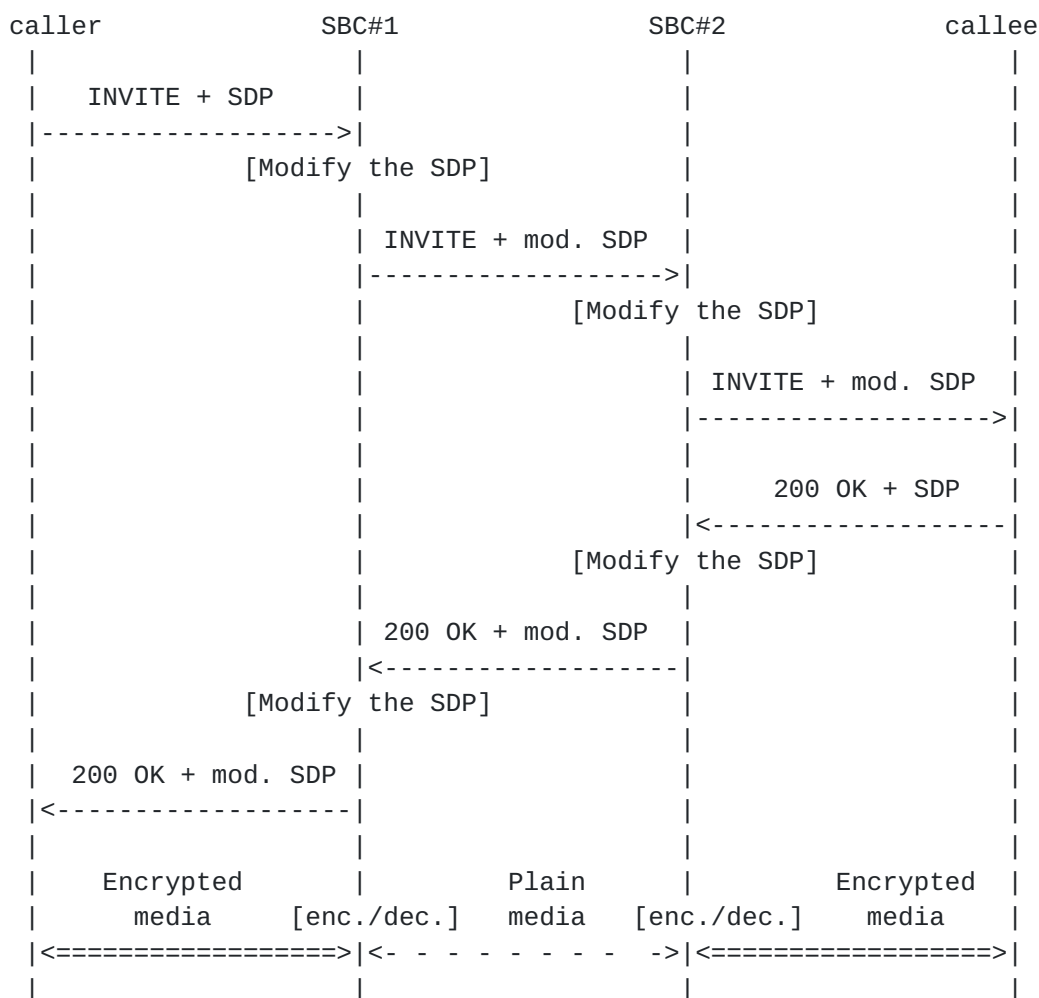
caller SBC#1 SBC#2 callee

INVITE + SDP

[Modify the SDP]

INVITE + mod. SDP

[Modify the SDP]

INVITE + mod. SDP

200 OK + SDP

[Modify the SDP]

200 OK + mod. SDP

[Modify the SDP]

200 OK + mod. SDP

Encrypted media [enc./dec.] Plain media [enc./dec.] Encrypted media